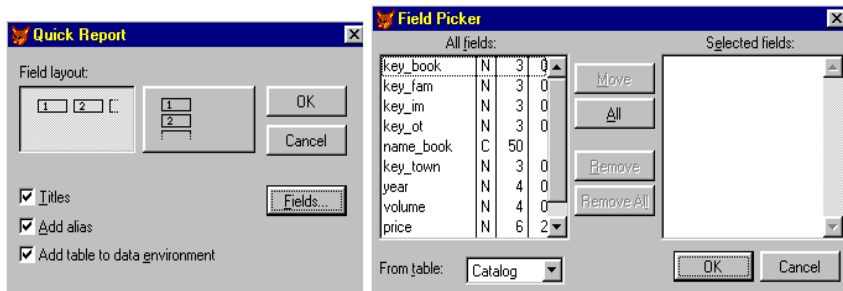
Quick Report

Field layout:

1 2

1
2

OK

Cancel

Titles

Add alias

Add table to data environment

Fields...

Field Picker

All fields:

| key_book | N | 3 | 0 |
|---|---|---|---|
| key_fam | N | 3 | 0 |
| key_im | N | 3 | 0 |
| key_ot | N | 3 | 0 |
| name_book | C | 50 | |
| key_town | N | 3 | 0 |
| year | N | 4 | 0 |
| volume | N | 4 | 0 |
| price | N | 6 | 2 |

Move

All

Remove

Remove All

Selected fields:

From table: Catalog

OK

Cancel